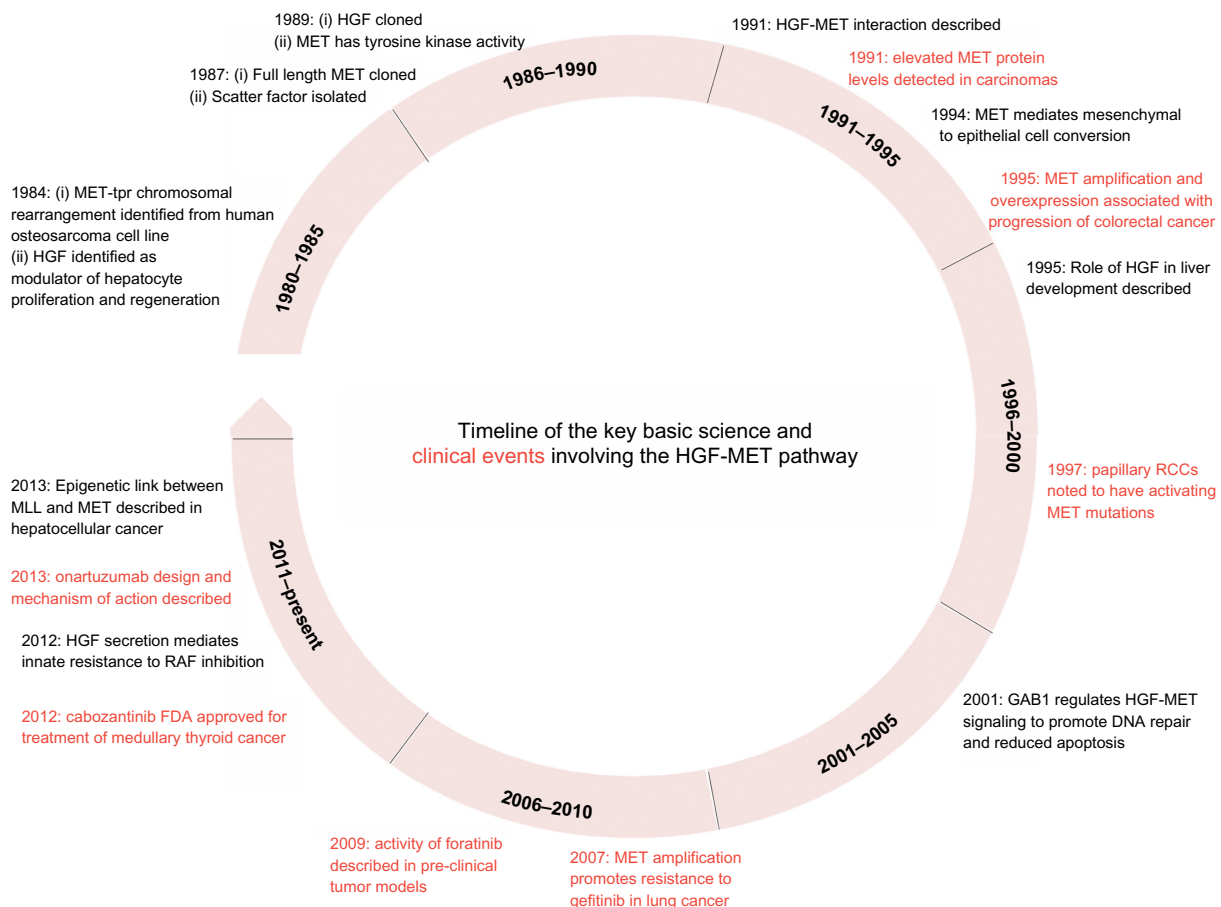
Timeline of the key basic science and clinical events involving the HGF-MET pathway

1980–1985

1984: (i) MET-tpr chromosomal rearrangement identified from human osteosarcoma cell line
(ii) HGF identified as modulator of hepatocyte proliferation and regeneration

1986–1990

1987: (i) Full length MET cloned
(ii) Scatter factor isolated

1989: (i) HGF cloned
(ii) MET has tyrosine kinase activity

1991–1995

1991: HGF-MET interaction described

1991: elevated MET protein levels detected in carcinomas

1994: MET mediates mesenchymal to epithelial cell conversion

1995: MET amplification and overexpression associated with progression of colorectal cancer

1995: Role of HGF in liver development described

1996–2000

1997: papillary RCCs noted to have activating MET mutations

2001–2005

2001: GAB1 regulates HGF-MET signaling to promote DNA repair and reduced apoptosis

2006–2010

2007: MET amplification promotes resistance to gefitinib in lung cancer

2009: activity of foratinib described in pre-clinical tumor models

2011–present

2012: cabozantinib FDA approved for treatment of medullary thyroid cancer

2012: HGF secretion mediates innate resistance to RAF inhibition

2013: onartuzumab design and mechanism of action described

2013: Epigenetic link between MLL and MET described in hepatocellular cancer